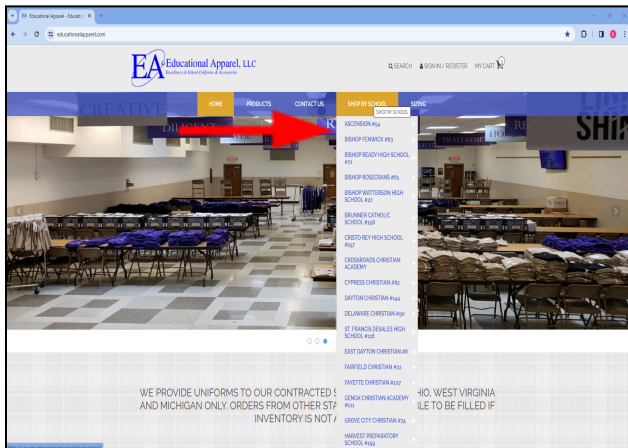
Educational Apparel - Educati ×

educationalapparel.com

EA Educational Apparel, LLC
Excellence in School Uniforms & Accessories

SEARCH SIGN IN / REGISTER MY CART 0

HOME PRODUCTS CONTACT US SHOP BY SCHOOL SIZING

SHOP BY SCHOOL

ASCENSION #54
BISHOP FENWICK #83
BISHOP READY HIGH SCHOOL #71
BISHOP ROSECRANS #61
BISHOP WATTERSON HIGH SCHOOL #27
BRUNNER CATHOLIC SCHOOL #158
CRISTO REY HIGH SCHOOL #157
CROSSROADS CHRISTIAN ACADEMY
CYPRESS CHRISTIAN #82
DAYTON CHRISTIAN #144
DELAWARE CHRISTIAN #90
ST. FRANCIS DESALES HIGH SCHOOL #116
EAST DAYTON CHRISTIAN #6
FAIRFIELD CHRISTIAN #72
FAYETTE CHRISTIAN #107
GENOA CHRISTIAN ACADEMY #111
GROVE CITY CHRISTIAN #74
HARVEST PREPARATORY SCHOOL #159

CREATIVE DILIGENT SHI

WE PROVIDE UNIFORMS TO OUR CONTRACTED S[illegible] HIO, WEST VIRGINIA AND MICHIGAN ONLY. ORDERS FROM OTHER STA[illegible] LE TO BE FILLED IF INVENTORY IS NOT A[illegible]